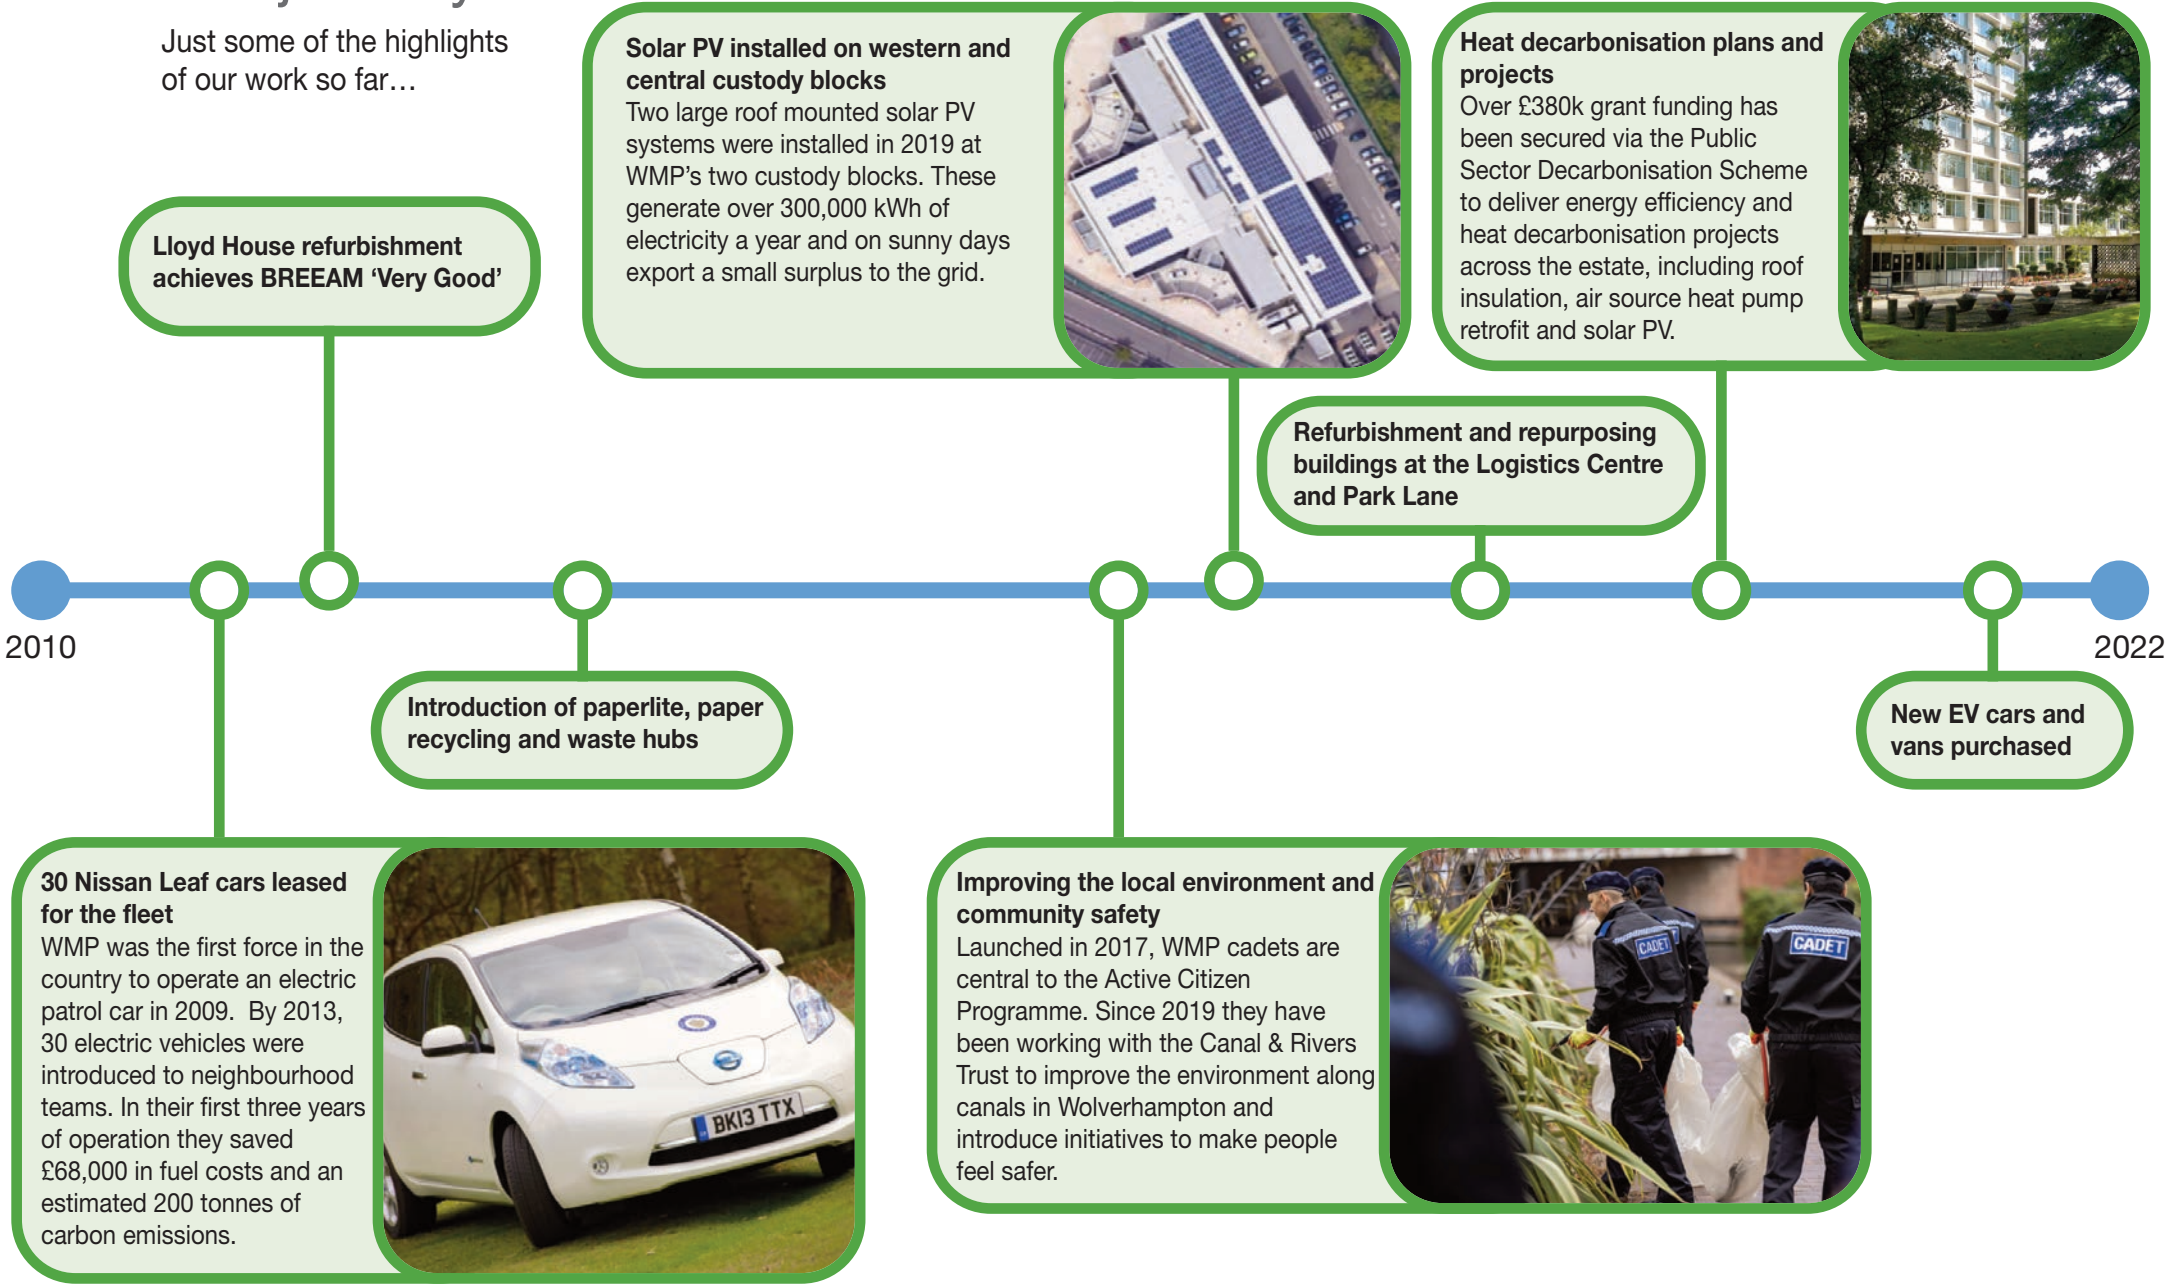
Just some of the highlights of our work so far…

Solar PV installed on western and central custody blocks
Two large roof mounted solar PV systems were installed in 2019 at WMP's two custody blocks. These generate over 300,000 kWh of electricity a year and on sunny days export a small surplus to the grid.

Heat decarbonisation plans and projects
Over £380k grant funding has been secured via the Public Sector Decarbonisation Scheme to deliver energy efficiency and heat decarbonisation projects across the estate, including roof insulation, air source heat pump retrofit and solar PV.

Lloyd House refurbishment achieves BREEAM 'Very Good'

Refurbishment and repurposing buildings at the Logistics Centre and Park Lane

2010

2022

Introduction of paperlite, paper recycling and waste hubs

New EV cars and vans purchased

30 Nissan Leaf cars leased for the fleet
WMP was the first force in the country to operate an electric patrol car in 2009. By 2013, 30 electric vehicles were introduced to neighbourhood teams. In their first three years of operation they saved £68,000 in fuel costs and an estimated 200 tonnes of carbon emissions.

BK13 TTX

Improving the local environment and community safety
Launched in 2017, WMP cadets are central to the Active Citizen Programme. Since 2019 they have been working with the Canal & Rivers Trust to improve the environment along canals in Wolverhampton and introduce initiatives to make people feel safer.

CADET
CADET